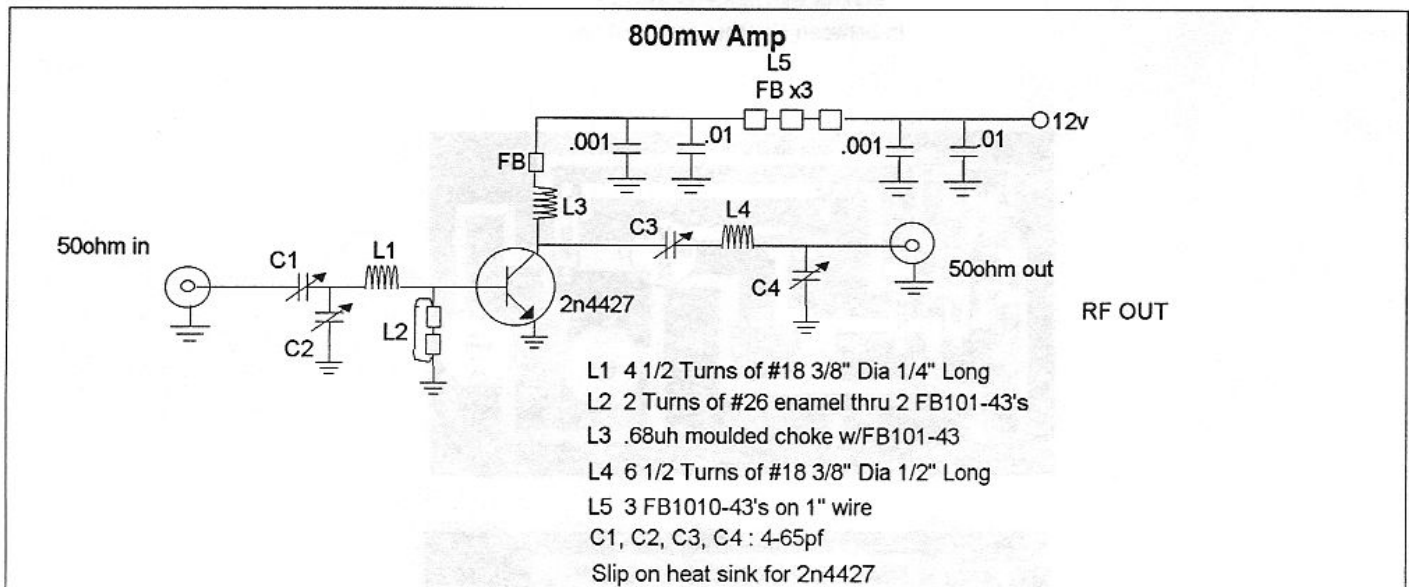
800mw Amp

L5
FB x3

12v

.001 .01 .001 .01

FB

L3

L4

C3

50ohm in

C1

L1

50ohm out

C4

2n4427

RF OUT

L2

C2

L1 4 1/2 Turns of #18 3/8" Dia 1/4" Long
L2 2 Turns of #26 enamel thru 2 FB101-43's
L3 .68uh moulded choke w/FB101-43
L4 6 1/2 Turns of #18 3/8" Dia 1/2" Long
L5 3 FB1010-43's on 1" wire
C1, C2, C3, C4 : 4-65pf
Slip on heat sink for 2n4427